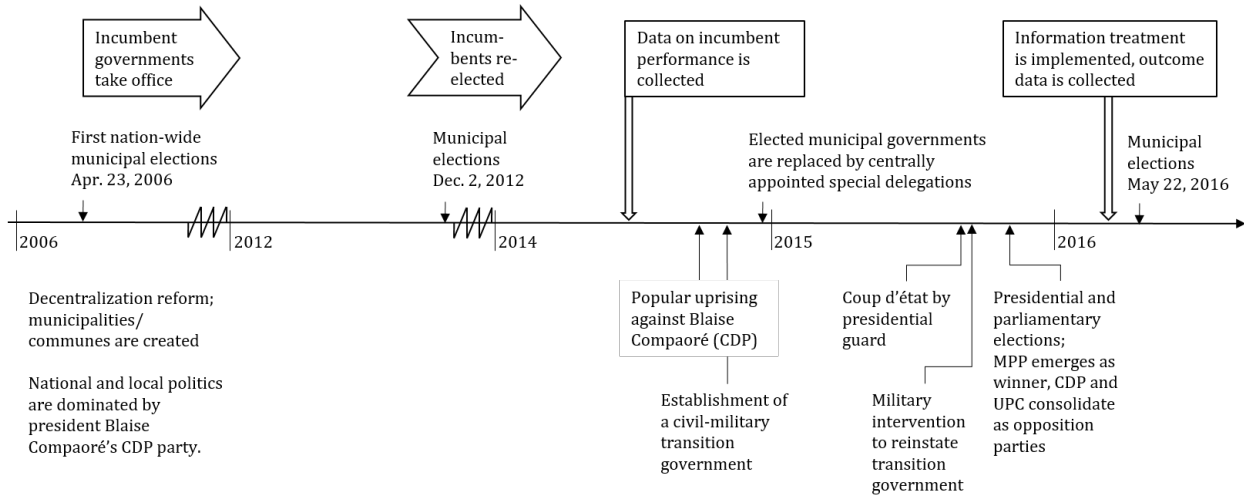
Incumbent governments take office

Incumbents re-elected

Data on incumbent performance is collected

Information treatment is implemented, outcome data is collected

First nation-wide municipal elections Apr. 23, 2006

Municipal elections Dec. 2, 2012

Elected municipal governments are replaced by centrally appointed special delegations

Municipal elections May 22, 2016

2006

2012

2014

2015

2016

Decentralization reform; municipalities/ communes are created

National and local politics are dominated by president Blaise Compaoré's CDP party.

Popular uprising against Blaise Compaoré (CDP)

Establishment of a civil-military transition government

Coup d'état by presidential guard

Military intervention to reinstate transition government

Presidential and parliamentary elections; MPP emerges as winner, CDP and UPC consolidate as opposition parties